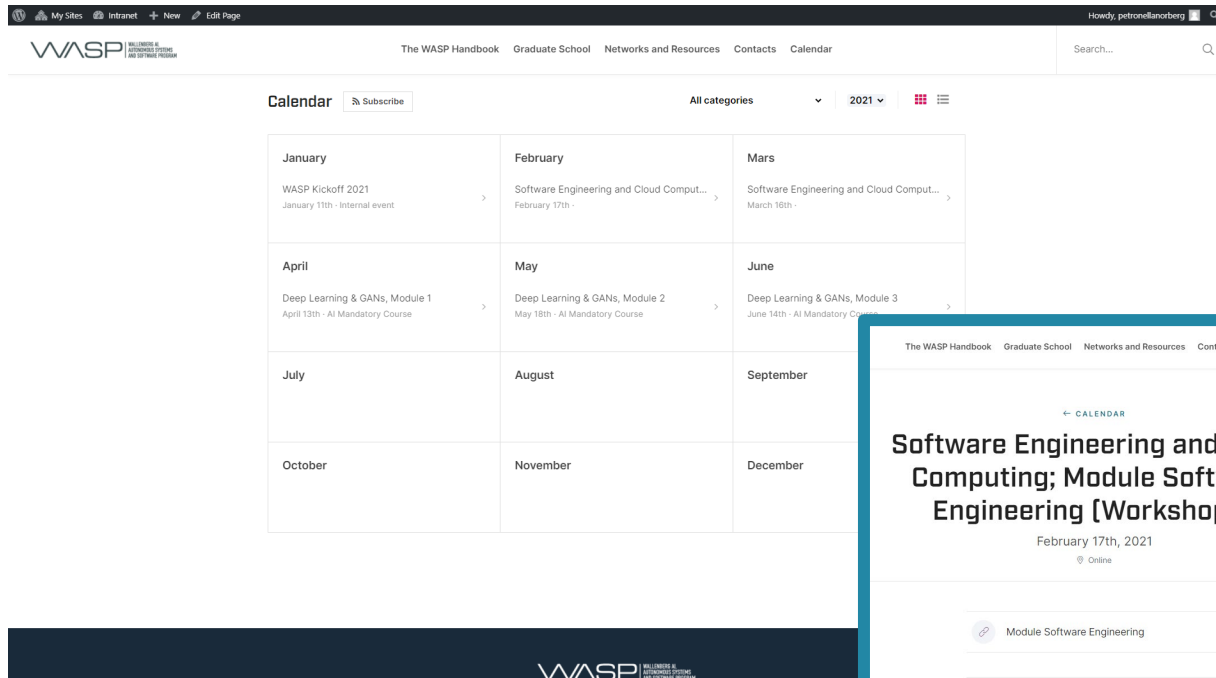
My Sites Intranet + New Edit Page

Howdy, petronellanorberg

WASP WALLENBERG AI AUTONOMOUS SYSTEMS AND SOFTWARE PROGRAM

The WASP Handbook Graduate School Networks and Resources Contacts Calendar

Search...

Calendar Subscribe

All categories 2021

| January | February | Mars |
|---|---|---|
| WASP Kickoff 2021 January 11th · Internal event | Software Engineering and Cloud Comput... February 17th · | Software Engineering and Cloud Comput... March 16th · |
| April | May | June |
| Deep Learning & GANs, Module 1 April 13th · AI Mandatory Course | Deep Learning & GANs, Module 2 May 18th · AI Mandatory Course | Deep Learning & GANs, Module 3 June 14th · AI Mandatory Co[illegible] |
| July | August | September |
| October | November | December |

The WASP Handbook Graduate School Networks and Resources Con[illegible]

← CALENDAR

Software Engineering and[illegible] Computing; Module Soft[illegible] Engineering [Worksho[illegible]

February 17th, 2021

Online

Module Software Engineering

WASP WALLENBERG AI AUTONOMOUS SYSTEMS AND SOFTWARE PROGRAM